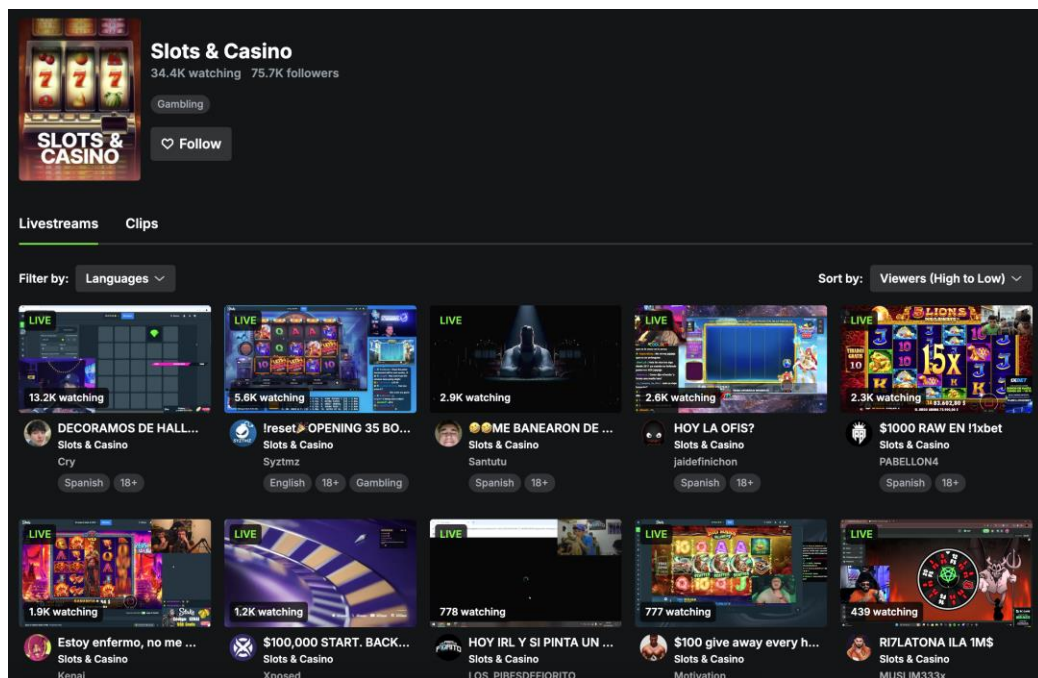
SLOTS & CASINO

Slots & Casino

34.4K watching 75.7K followers

Gambling

Follow

Livestreams Clips

Filter by: Languages

Sort by: Viewers (High to Low)

LIVE
13.2K watching
DECORAMOS DE HALL...
Slots & Casino
Cry
Spanish 18+

LIVE
5.6K watching
!reset🎉OPENING 35 BO...
Slots & Casino
Syztmz
English 18+ Gambling

LIVE
2.9K watching
😂😂ME BANEARON DE ...
Slots & Casino
Santutu
Spanish 18+

LIVE
2.6K watching
HOY LA OFIS?
Slots & Casino
jaidefinichon
Spanish 18+

LIVE
2.3K watching
$1000 RAW EN !1xbet
Slots & Casino
PABELLON4
Spanish 18+

LIVE
1.9K watching
Estoy enfermo, no me ...
Slots & Casino
Kenai

LIVE
1.2K watching
$100,000 START. BACK...
Slots & Casino
Xposed

LIVE
778 watching
HOY IRL Y SI PINTA UN ...
Slots & Casino
LOS_PIBESDEFIORITO

LIVE
777 watching
$100 give away every h...
Slots & Casino
Motivation

LIVE
439 watching
RI7LATONA ILA 1M$
Slots & Casino
MUSLIM333x